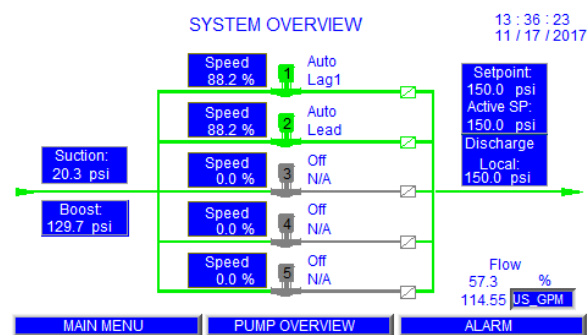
SYSTEM OVERVIEW

13 : 36 : 23
11 / 17 / 2017

Speed
88.2 %
1
Auto
Lag1

Speed
88.2 %
2
Auto
Lead

Speed
0.0 %
3
Off
N/A

Speed
0.0 %
4
Off
N/A

Speed
0.0 %
5
Off
N/A

Suction:
20.3 psi

Boost:
129.7 psi

Setpoint:
150.0 psi
Active SP:
150.0 psi

Discharge
Local:
150.0 psi

Flow
57.3 %
114.55 US_GPM

MAIN MENU
PUMP OVERVIEW
ALARM